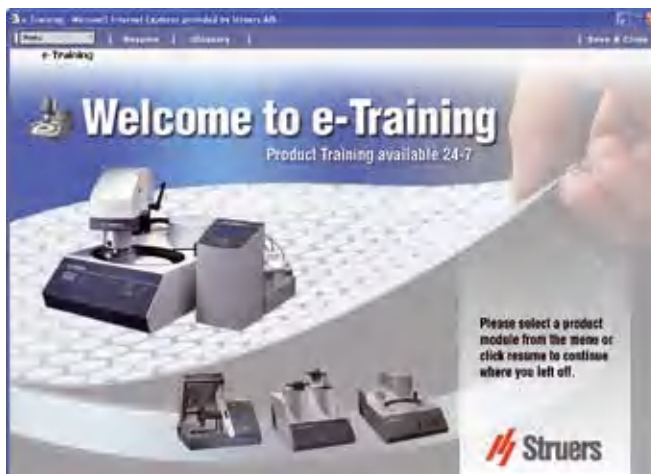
e-Training - Microsoft Internet Explorer provided by Struers A/S

Menu | Resume | Glossary | | Save & Close

e-Training

Welcome to e-Training

Product Training available 24-7

Please select a product module from the menu or click resume to continue where you left off.

Struers